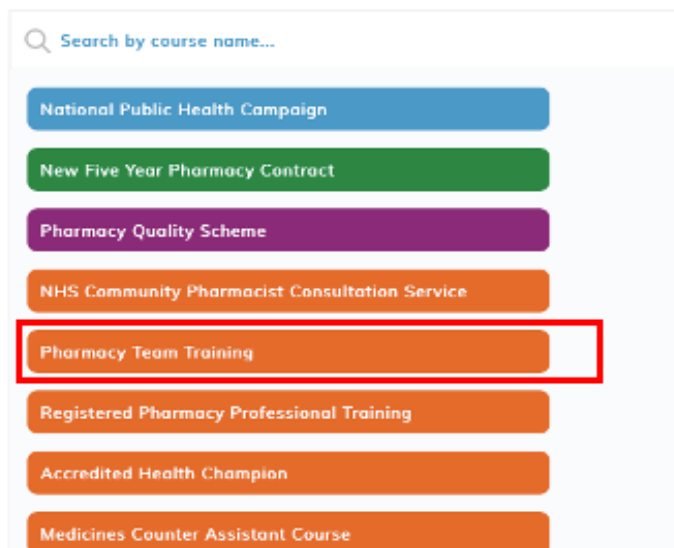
Search by course name...

National Public Health Campaign

New Five Year Pharmacy Contract

Pharmacy Quality Scheme

NHS Community Pharmacist Consultation Service

Pharmacy Team Training

Registered Pharmacy Professional Training

Accredited Health Champion

Medicines Counter Assistant Course